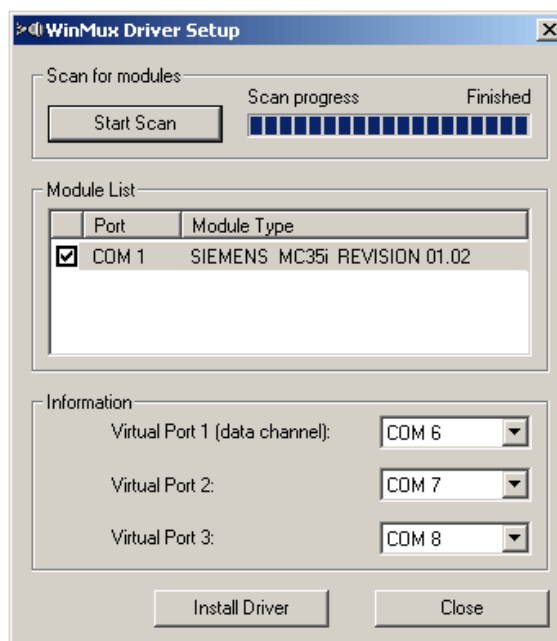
WinMux Driver Setup

Scan for modules

Start Scan

Scan progress

Finished

Module List

| | Port | Module Type |
|---|---|---|
| ☑ | COM 1 | SIEMENS MC35i REVISION 01.02 |

Information

Virtual Port 1 (data channel): COM 6

Virtual Port 2: COM 7

Virtual Port 3: COM 8

Install Driver

Close